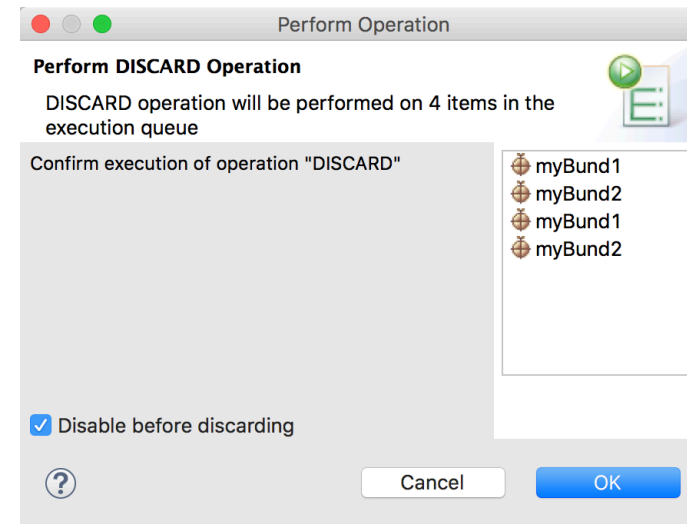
Perform Operation

Perform DISCARD Operation

DISCARD operation will be performed on 4 items in the execution queue

Confirm execution of operation "DISCARD"

myBund1
myBund2
myBund1
myBund2

Disable before discarding

?

Cancel

OK